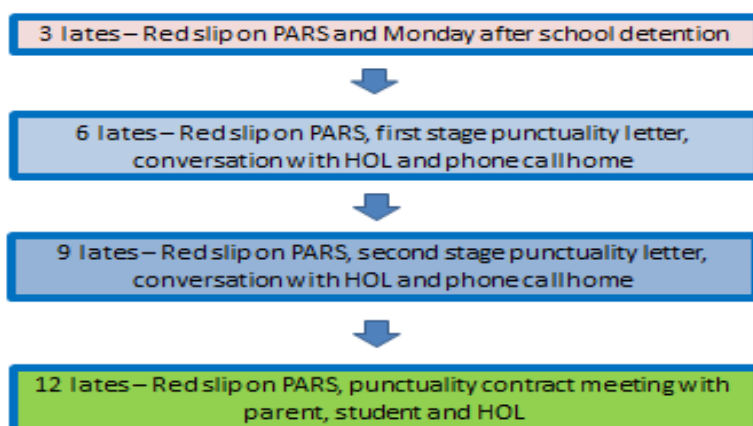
3 lates – Red slip on PARS and Monday after school detention

6 lates – Red slip on PARS, first stage punctuality letter, conversation with HOL and phone call home

9 lates – Red slip on PARS, second stage punctuality letter, conversation with HOL and phone call home

12 lates – Red slip on PARS, punctuality contract meeting with parent, student and HOL